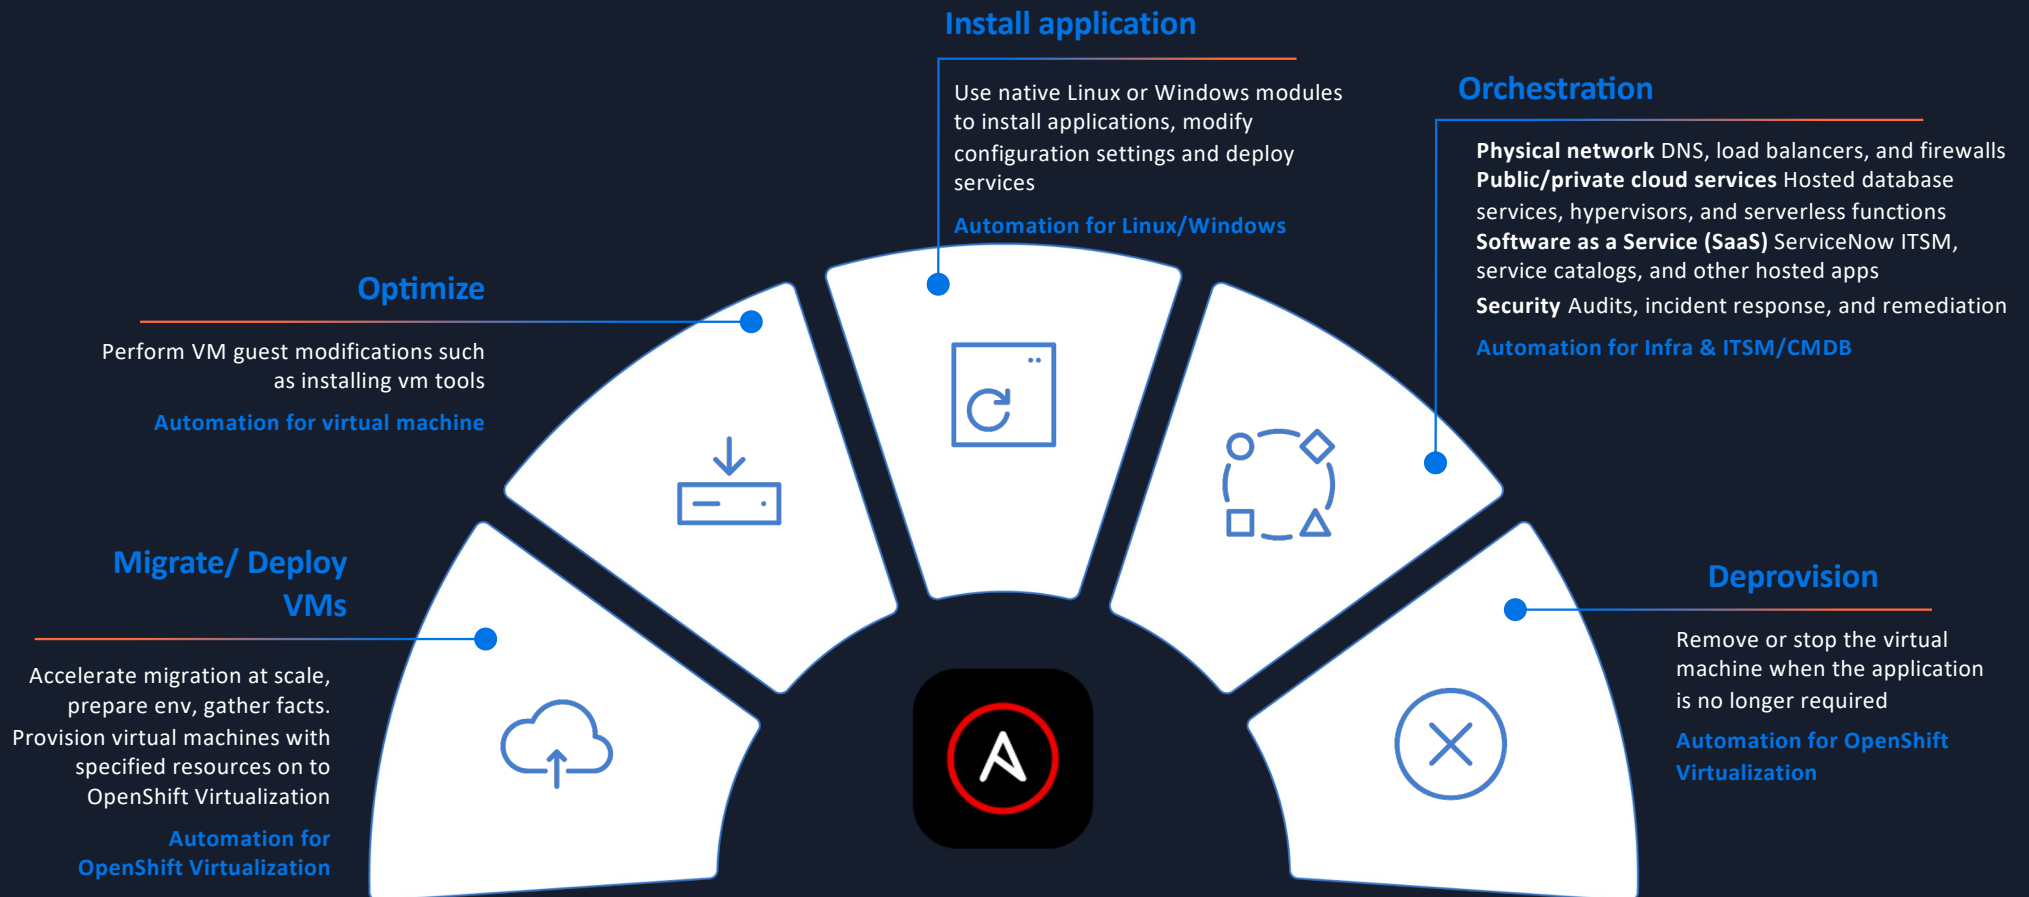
Install application

Use native Linux or Windows modules to install applications, modify configuration settings and deploy services

Automation for Linux/Windows

Orchestration

**Physical network** DNS, load balancers, and firewalls
**Public/private cloud services** Hosted database services, hypervisors, and serverless functions
**Software as a Service (SaaS)** ServiceNow ITSM, service catalogs, and other hosted apps
**Security** Audits, incident response, and remediation

Automation for Infra & ITSM/CMDB

Optimize

Perform VM guest modifications such as installing vm tools

Automation for virtual machine

Migrate/ Deploy VMs

Accelerate migration at scale, prepare env, gather facts. Provision virtual machines with specified resources on to OpenShift Virtualization

Automation for OpenShift Virtualization

Deprovision

Remove or stop the virtual machine when the application is no longer required

Automation for OpenShift Virtualization